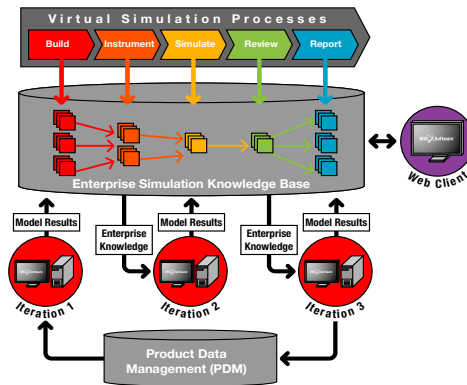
Virtual Simulation Processes

Build

Instrument

Simulate

Review

Report

Enterprise Simulation Knowledge Base

MSC Software

Web Client

Model Results

Model Results

Model Results

Enterprise Knowledge

Enterprise Knowledge

MSC Software

MSC Software

MSC Software

Iteration 1

Iteration 2

Iteration 3

Product Data Management (PDM)